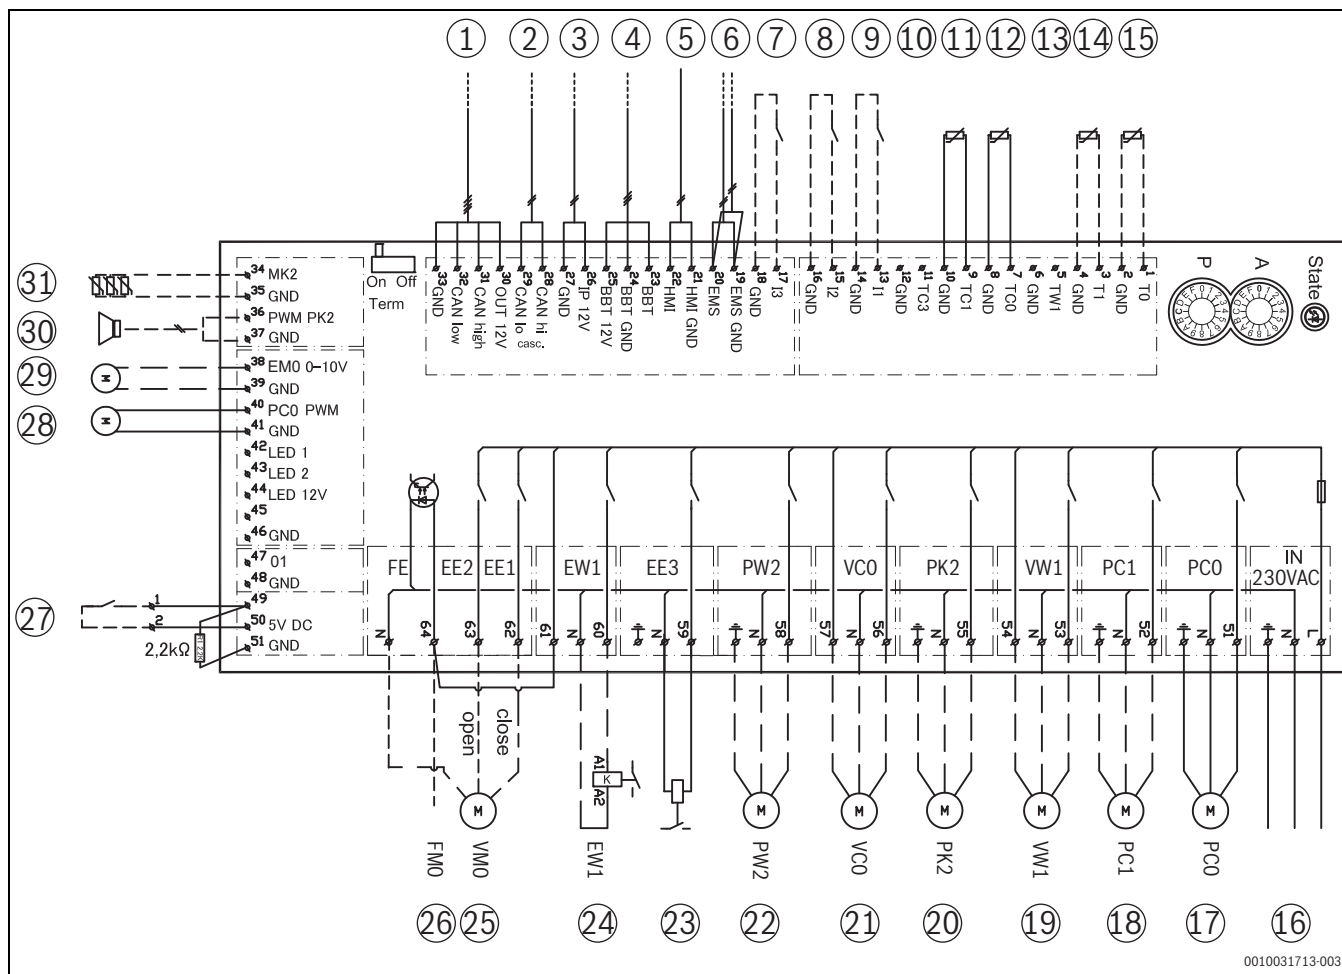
1 2 3 4 5 6 7 8 9 10 11 12 13 14 15

33 GND
32 CAN low
31 CAN high
30 OUT 12V
29 CAN lo
28 CAN hi casc.
27 GND
26 IP 12V
25 BBT 12V
24 BBT GND
23 BBT
22 HMI
21 HMI GND
20 EMS
19 EMS GND
18 GND
17 I3
16 GND
15 I2
14 GND
13 I1
12 GND
11 TC3
10 GND
9 TC1
8 GND
7 TC0
6 GND
5 TW1
4 GND
3 T1
2 GND
1 T0

P A State

On Off
Term

31 34 MK2
35 GND
30 36 PWM PK2
37 GND
29 38 EM0 0–10V
39 GND
28 40 PC0 PWM
41 GND
42 LED 1
43 LED 2
44 LED 12V
45
46 GND
47 01
48 GND
27 1 2 49
50 5V DC
2,2kΩ 51 GND

FE EE2 EE1 EW1 EE3 PW2 VC0 PK2 VW1 PC1 PC0 IN 230VAC

N 64 63 62 61 N 60 N 59 N 58 57 N 56 N 55 54 N 53 N 52 N 51 N L

open close
A1 K A2
M M M M M M M M

FM0 VM0 EW1 PW2 VC0 PK2 VW1 PC1 PC0

26 25 24 23 22 21 20 19 18 17 16

0010031713-003